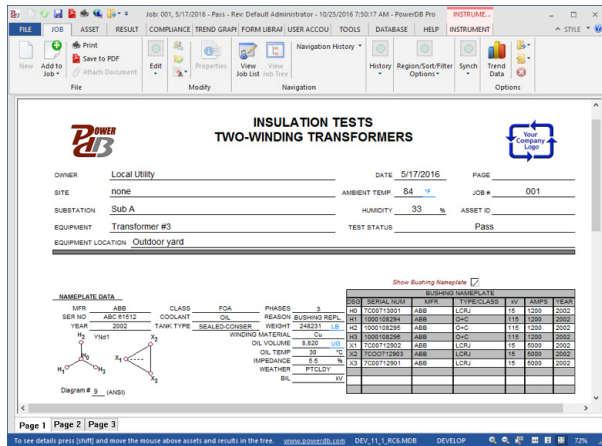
Job: 001, 5/17/2016 - Pass - Rev: Default Administrator - 10/25/2016 7:50:17 AM - PowerDB Pro INSTRUME...

FILE JOB ASSET RESULT COMPLIANCE TREND GRAPH FORM LIBRAR USER ACCOU TOOLS DATABASE HELP INSTRUMENT STYLE

New Add to Job Print Save to PDF Attach Document File Edit Properties Modify View Job List View Job Tree Navigation History Navigation History Region/Sort/Filter Options Synch Trend Data Options

INSULATION TESTS
TWO-WINDING TRANSFORMERS

Your Company Logo

OWNER Local Utility DATE 5/17/2016 PAGE
SITE none AMBIENT TEMP. 84 °F JOB # 001
SUBSTATION Sub A HUMIDITY 33 % ASSET ID
EQUIPMENT Transformer #3 TEST STATUS Pass
EQUIPMENT LOCATION Outdoor yard

Show Bushing Nameplate

NAMEPLATE DATA

MFR ABB CLASS FOA PHASES 3
SER NO ABC 61612 COOLANT OIL REASON BUSHING REPL.
YEAR 2002 TANK TYPE SEALED-CONSER WEIGHT 248231 LB
WINDING MATERIAL Cu
OIL VOLUME 8,820 US
OIL TEMP 30 °C
IMPEDANCE 5.5 %
WEATHER PTCLDY
BIL kV

$H_2$ YNd1 $X_2$ $X_1$ $H_1$ $H_3$ $X_3$

Diagram # 9 (ANSI)

| DSG | SERIAL NUM | MFR | TYPE/CLASS | kV | AMPS | YEAR |
|---|---|---|---|---|---|---|
| H0 | 7C00713001 | ABB | LCRJ | 15 | 1200 | 2002 |
| H1 | 1000108294 | ABB | O+C | 115 | 1200 | 2002 |
| H2 | 1000108295 | ABB | O+C | 115 | 1200 | 2002 |
| H3 | 1000108296 | ABB | O+C | 115 | 1200 | 2002 |
| X1 | 7C00712902 | ABB | LCRJ | 15 | 5000 | 2002 |
| X2 | 7C00712903 | ABB | LCRJ | 15 | 5000 | 2002 |
| X3 | 7C00712901 | ABB | LCRJ | 15 | 5000 | 2002 |

Page 1 Page 2 Page 3

To see details press [shift] and move the mouse above assets and results in the tree. www.powerdb.com DEV_11_1_RC6.MDB DEVELOP 72%